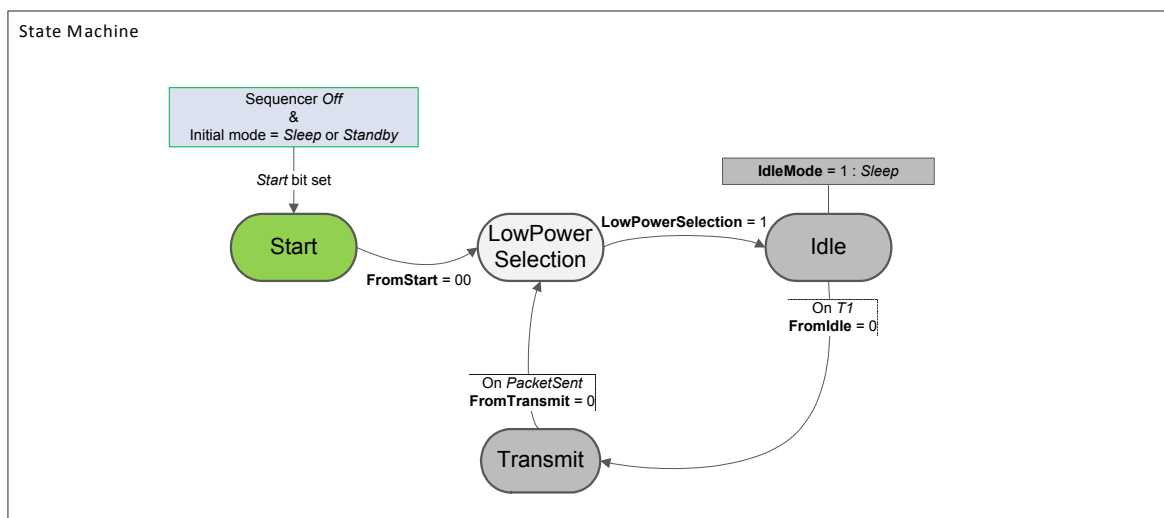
State Machine

Sequencer Off
&
Initial mode = Sleep or Standby

Start bit set

Start

FromStart = 00

LowPower Selection

LowPowerSelection = 1

IdleMode = 1 : Sleep

Idle

On T1
FromIdle = 0

On PacketSent
FromTransmit = 0

Transmit